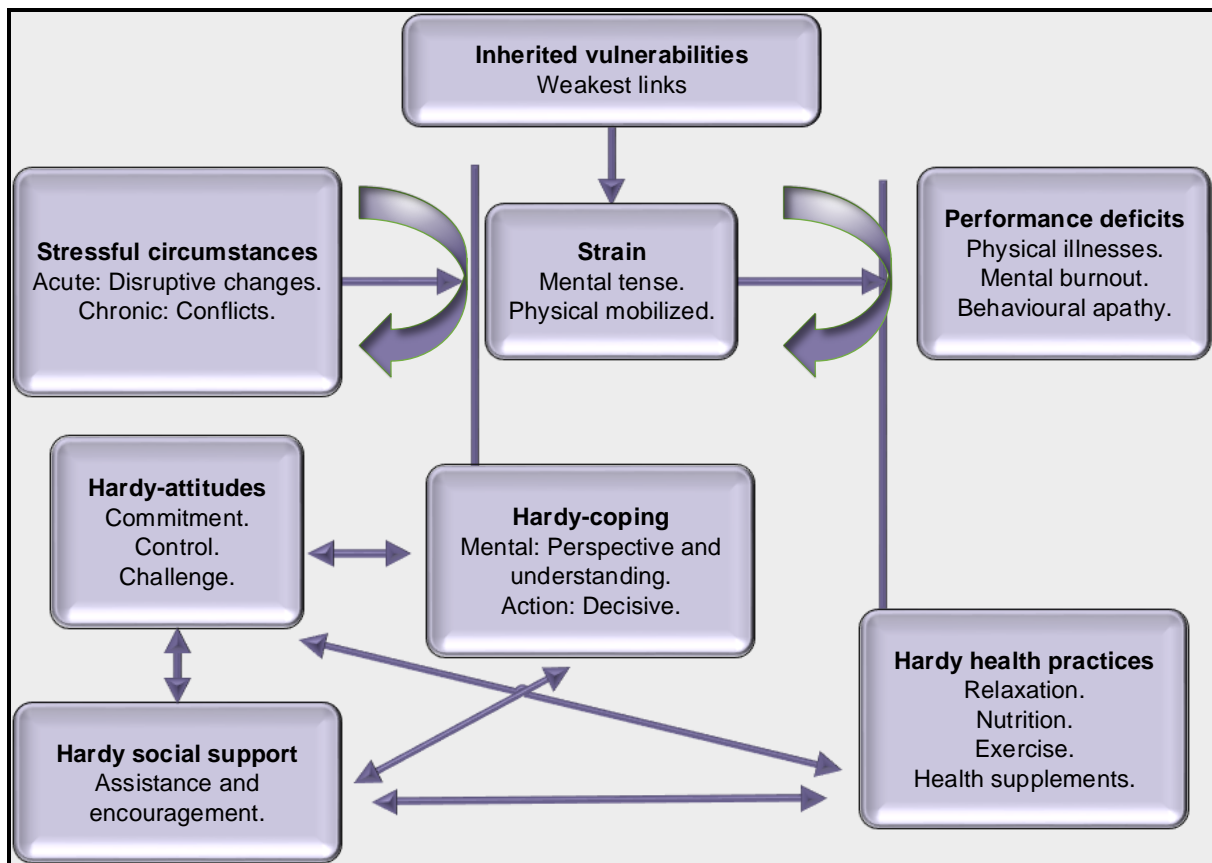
**Inherited vulnerabilities**
Weakest links

**Stressful circumstances**
Acute: Disruptive changes.
Chronic: Conflicts.

**Strain**
Mental tense.
Physical mobilized.

**Performance deficits**
Physical illnesses.
Mental burnout.
Behavioural apathy.

**Hardy-attitudes**
Commitment.
Control.
Challenge.

**Hardy-coping**
Mental: Perspective and understanding.
Action: Decisive.

**Hardy health practices**
Relaxation.
Nutrition.
Exercise.
Health supplements.

**Hardy social support**
Assistance and encouragement.